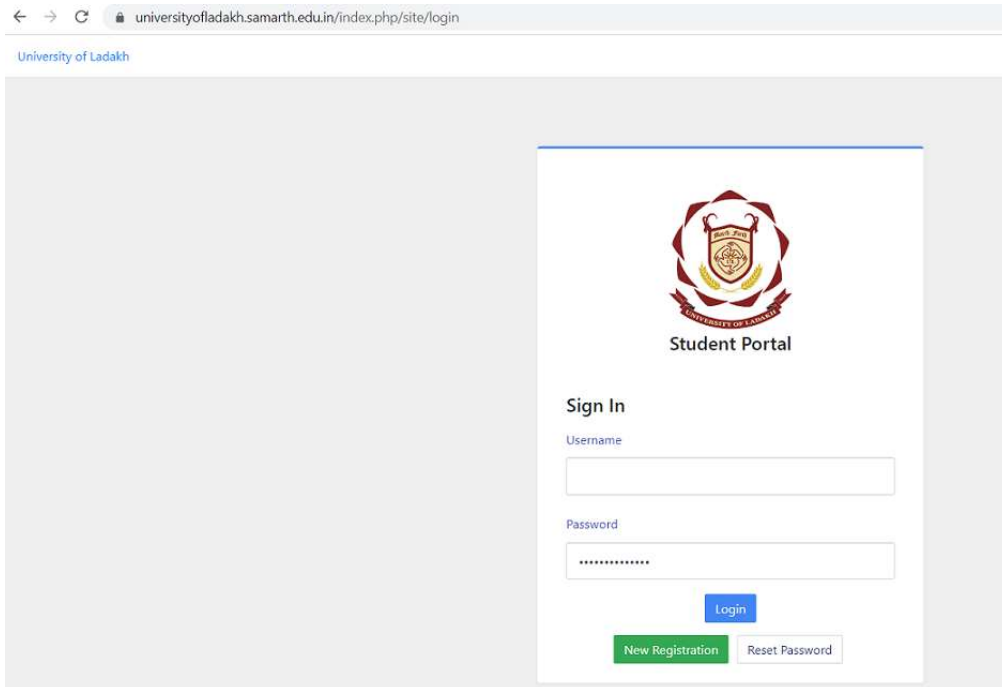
universityofladakh.samarth.edu.in/index.php/site/login

University of Ladakh

UNIVERSITY OF LADAKH

Student Portal

Sign In

Username

Password

••••••••••••••

Login

New Registration

Reset Password